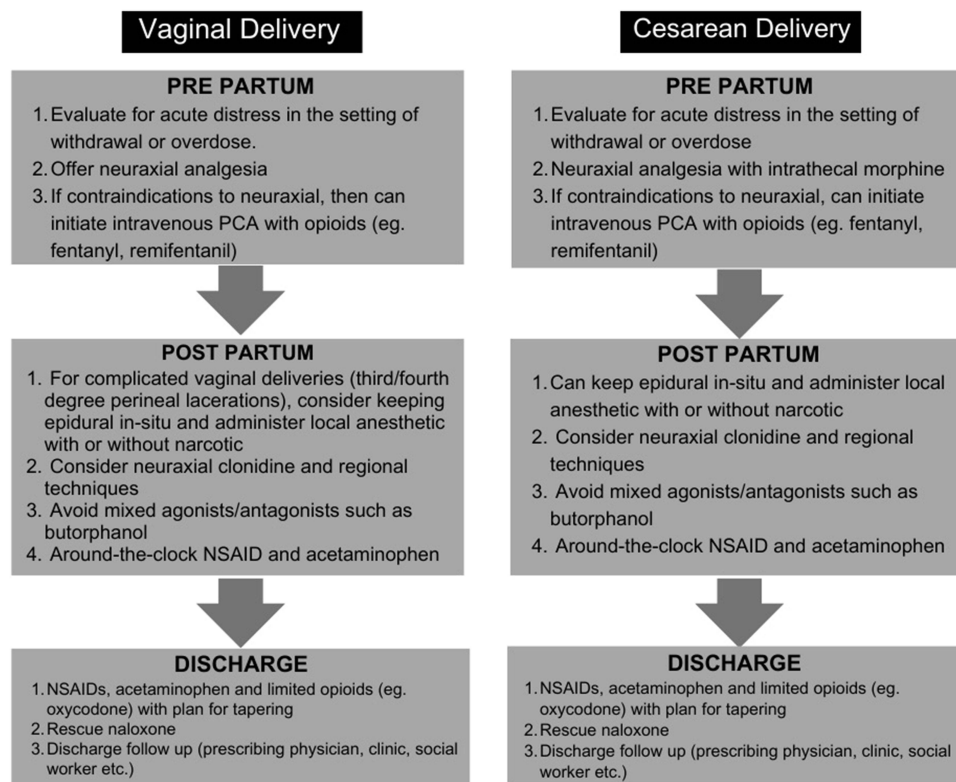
Vaginal Delivery

PRE PARTUM
1. Evaluate for acute distress in the setting of withdrawal or overdose.
2. Offer neuraxial analgesia
3. If contraindications to neuraxial, then can initiate intravenous PCA with opioids (eg. fentanyl, remifentanil)

POST PARTUM
1. For complicated vaginal deliveries (third/fourth degree perineal lacerations), consider keeping epidural in-situ and administer local anesthetic with or without narcotic
2. Consider neuraxial clonidine and regional techniques
3. Avoid mixed agonists/antagonists such as butorphanol
4. Around-the-clock NSAID and acetaminophen

DISCHARGE
1. NSAIDs, acetaminophen and limited opioids (eg. oxycodone) with plan for tapering
2. Rescue naloxone
3. Discharge follow up (prescribing physician, clinic, social worker etc.)

Cesarean Delivery

PRE PARTUM
1. Evaluate for acute distress in the setting of withdrawal or overdose
2. Neuraxial analgesia with intrathecal morphine
3. If contraindications to neuraxial, can initiate intravenous PCA with opioids (eg. fentanyl, remifentanil)

POST PARTUM
1. Can keep epidural in-situ and administer local anesthetic with or without narcotic
2. Consider neuraxial clonidine and regional techniques
3. Avoid mixed agonists/antagonists such as butorphanol
4. Around-the-clock NSAID and acetaminophen

DISCHARGE
1. NSAIDs, acetaminophen and limited opioids (eg. oxycodone) with plan for tapering
2. Rescue naloxone
3. Discharge follow up (prescribing physician, clinic, social worker etc.)